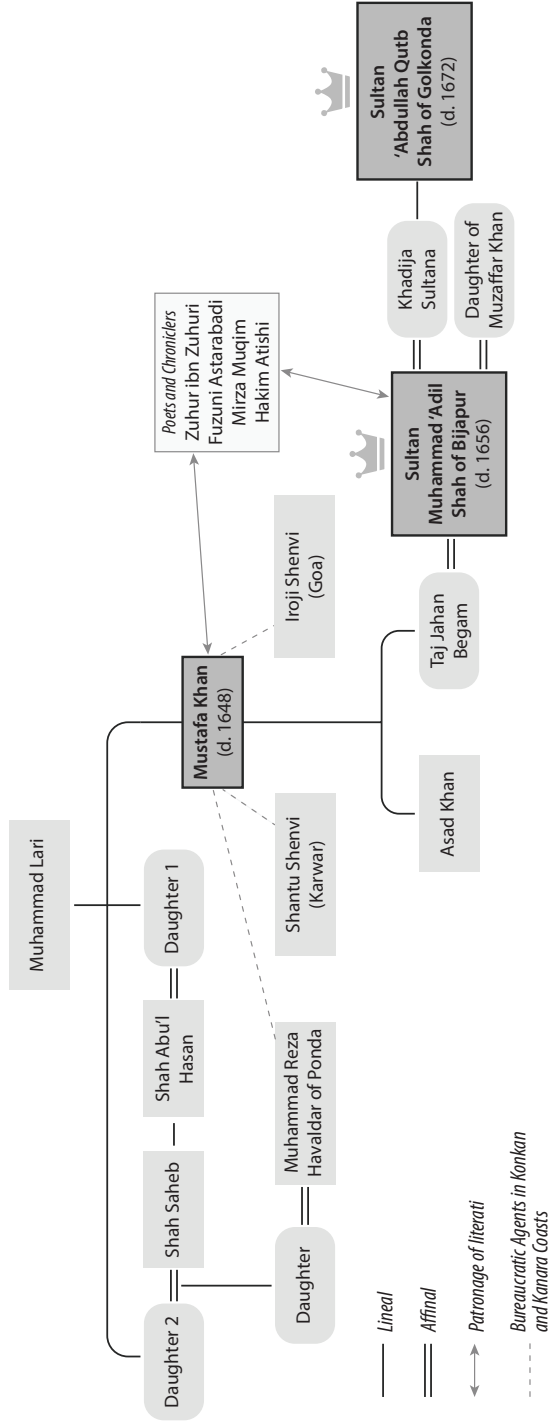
Muhammad Lari

Daughter 2

Shah Saheb

Shah Abu'l Hasan

Daughter 1

Daughter

Muhammad Reza Havaldar of Ponda

Shantu Shenvi (Karwar)

Mustafa Khan (d. 1648)

Iroji Shenvi (Goa)

Asad Khan

Taj Jahan Begam

*Poets and Chroniclers*
Zuhur ibn Zuhuri
Fuzuni Astarabadi
Mirza Muqim
Hakim Atishi

Sultan Muhammad 'Adil Shah of Bijapur (d. 1656)

Khadija Sultana

Daughter of Muzaffar Khan

Sultan 'Abdullah Qutb Shah of Golkonda (d. 1672)

*Lineal*

*Affinal*

*Patronage of literati*

*Bureaucratic Agents in Konkan and Kanara Coasts*